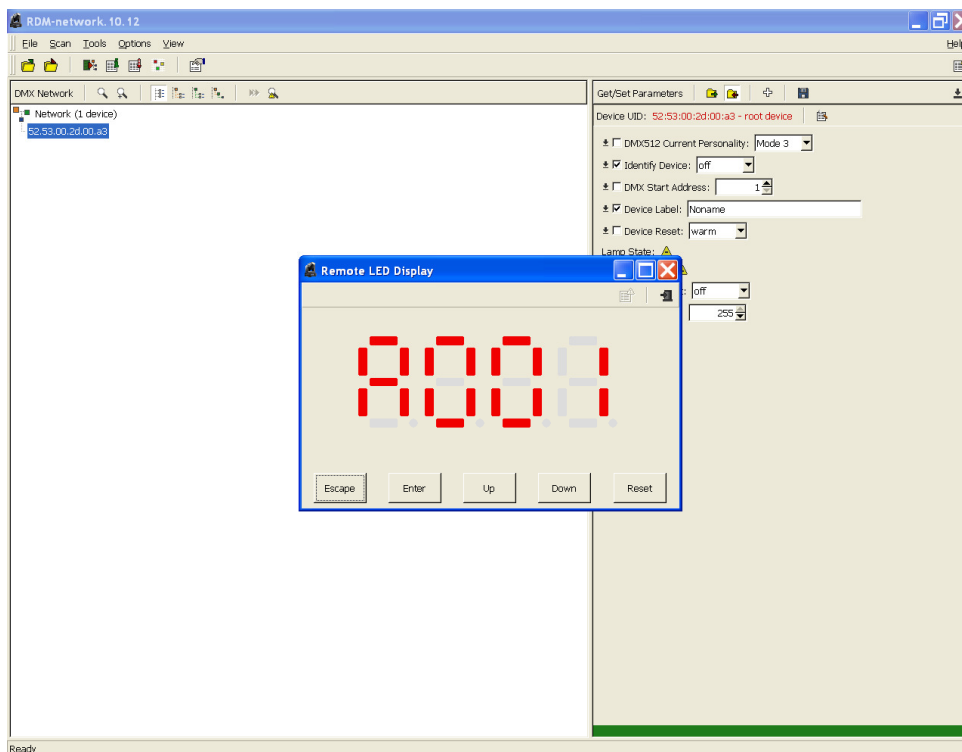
RDM-network. 10. 12

File Scan Tools Options View

Help

DMX Network

Network (1 device)

52.53.00.2d.00.a3

Get/Set Parameters

Device UID: 52:53:00:2d:00:a3 - root device

DMX512 Current Personality: Mode 3

Identify Device: off

DMX Start Address: 1

Device Label: Noname

Device Reset: warm

Lamp State:

off

255

Remote LED Display

A008

Escape

Enter

Up

Down

Reset

Ready